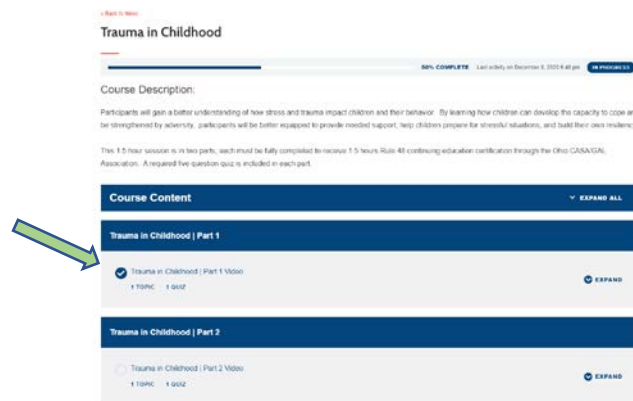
« Back to News

Trauma in Childhood

50% COMPLETE Last activity on December 8, 2020 6:40 pm IN PROGRESS

Course Description:

Participants will gain a better understanding of how stress and trauma impact children and their behavior. By learning how children can develop the capacity to cope ar be strengthened by adversity, participants will be better equipped to provide needed support, help children prepare for stressful situations, and build their own resilienc

This 1.5 hour session is in two parts, each must be fully completed to receive 1.5 hours Rule 48 continuing education certification through the Ohio CASA/GAL Association. A required five question quiz is included in each part.

Course Content

EXPAND ALL

Trauma in Childhood | Part 1

Trauma in Childhood | Part 1 Video

1 TOPIC 1 QUIZ

EXPAND

Trauma in Childhood | Part 2

Trauma in Childhood | Part 2 Video

1 TOPIC 1 QUIZ

EXPAND